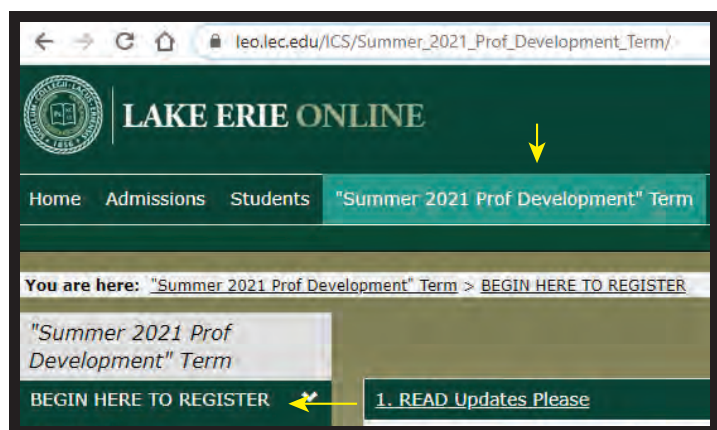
leo.lec.edu/ICS/Summer_2021_Prof_Development_Term/

LAKE ERIE ONLINE

Home Admissions Students "Summer 2021 Prof Development" Term

You are here: "Summer 2021 Prof Development" Term > BEGIN HERE TO REGISTER

"Summer 2021 Prof Development" Term

BEGIN HERE TO REGISTER

1. READ Updates Please